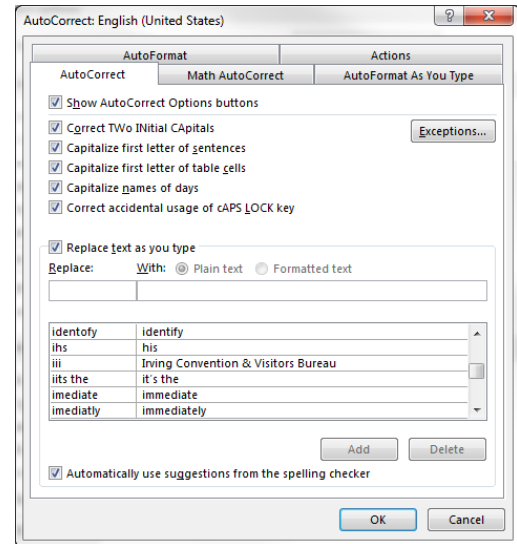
AutoCorrect: English (United States)

?

AutoFormat

Actions

AutoCorrect

Math AutoCorrect

AutoFormat As You Type

Show AutoCorrect Options buttons

Correct TWo INitial CApitals

Exceptions...

Capitalize first letter of sentences

Capitalize first letter of table cells

Capitalize names of days

Correct accidental usage of cAPS LOCK key

Replace text as you type

Replace:

With:

Plain text

Formatted text

| | |
|---|---|
| identofy | identify |
| ihs | his |
| iii | Irving Convention & Visitors Bureau |
| iits the | it's the |
| imediate | immediate |
| imediatly | immediately |

Add

Delete

Automatically use suggestions from the spelling checker

OK

Cancel